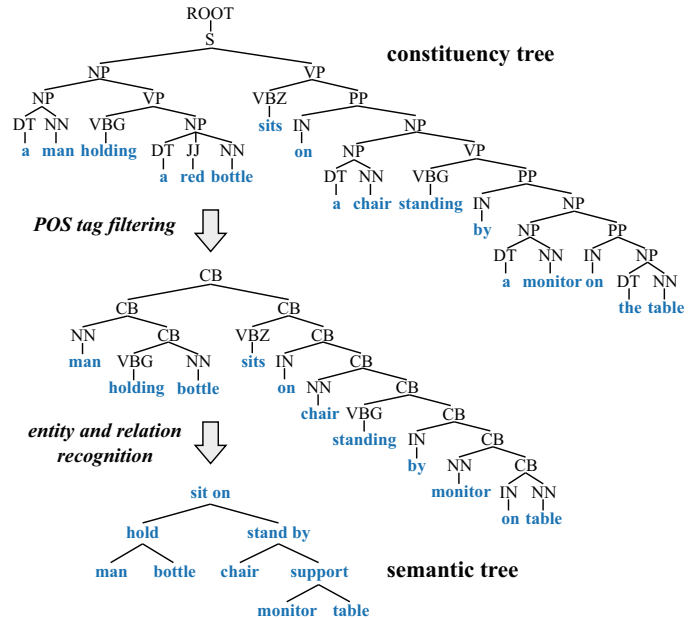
ROOT
S
constituency tree
NP
VP
NP
VP
VBZ
PP
DT
NN
VBG
NP
sits
IN
NP
a
man
holding
DT
JJ
NN
on
NP
VP
a
red
bottle
DT
NN
VBG
PP
a
chair
standing
IN
NP
by
NP
PP
DT
NN
IN
NP
a
monitor
on
DT
NN
the
table

POS tag filtering

CB
CB
CB
NN
CB
VBZ
CB
man
VBG
NN
sits
IN
CB
holding
bottle
on
NN
CB
chair
VBG
CB
standing
IN
CB
by
NN
CB
monitor
IN
NN
on
table

entity and relation recognition

sit on
hold
stand by
man
bottle
chair
support
semantic tree
monitor
table